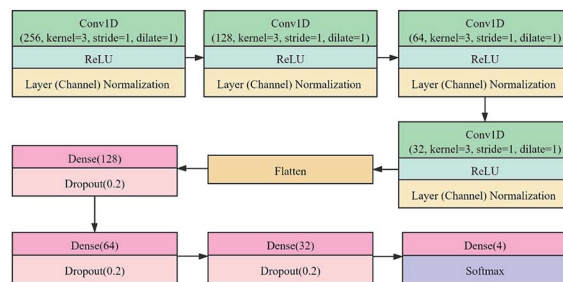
Conv1D
(256, kernel=3, stride=1, dilate=1)
ReLU
Layer (Channel) Normalization

Conv1D
(128, kernel=3, stride=1, dilate=1)
ReLU
Layer (Channel) Normalization

Conv1D
(64, kernel=3, stride=1, dilate=1)
ReLU
Layer (Channel) Normalization

Conv1D
(32, kernel=3, stride=1, dilate=1)
ReLU
Layer (Channel) Normalization

Flatten

Dense(128)
Dropout(0.2)

Dense(64)
Dropout(0.2)

Dense(32)
Dropout(0.2)

Dense(4)
Softmax